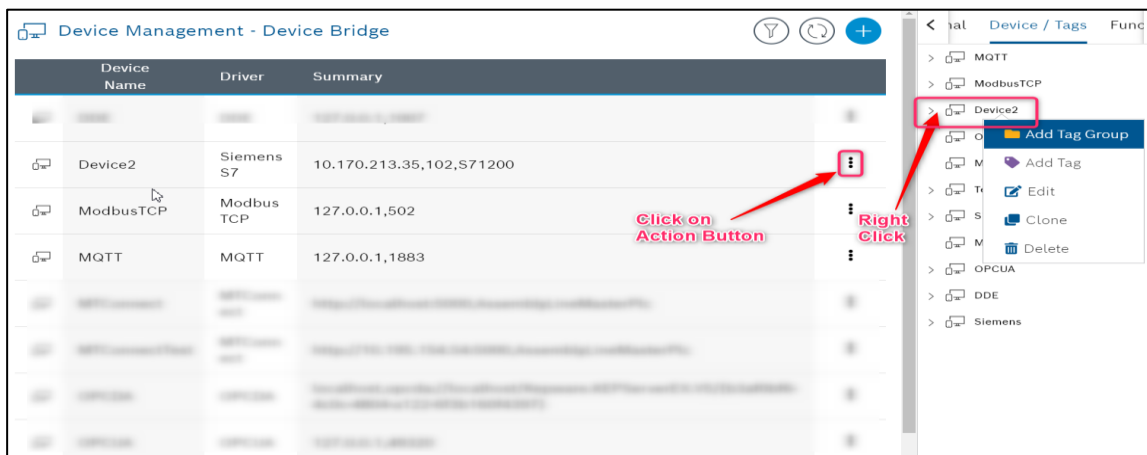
Device Management - Device Bridge

| Device Name | Driver | Summary |
|---|---|---|
| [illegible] | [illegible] | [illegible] |
| Device2 | Siemens S7 | 10.170.213.35,102,S71200 |
| ModbusTCP | Modbus TCP | 127.0.0.1,502 |
| MQTT | MQTT | 127.0.0.1,1883 |
| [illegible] | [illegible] | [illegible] |
| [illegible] | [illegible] | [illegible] |
| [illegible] | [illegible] | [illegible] |
| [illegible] | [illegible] | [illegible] |

Click on Action Button

Right Click

nal Device / Tags Func

MQTT
ModbusTCP
Device2
O
M
Te
S
M
OPCUA
DDE
Siemens

Add Tag Group
Add Tag
Edit
Clone
Delete